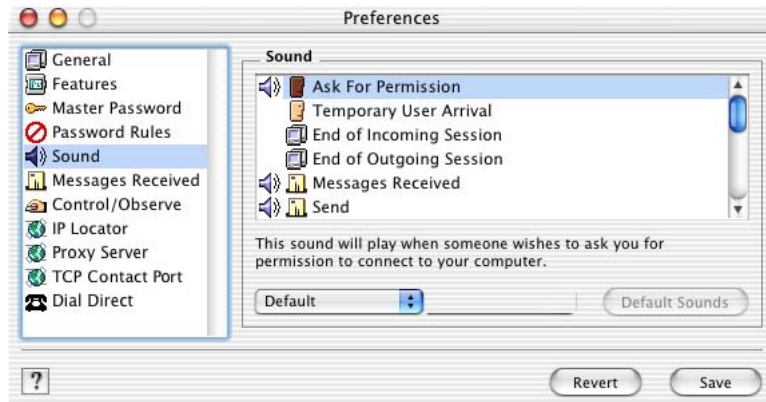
Preferences

General
Features
Master Password
Password Rules
Sound
Messages Received
Control/Observe
IP Locator
Proxy Server
TCP Contact Port
Dial Direct

Sound

Ask For Permission
Temporary User Arrival
End of Incoming Session
End of Outgoing Session
Messages Received
Send

This sound will play when someone wishes to ask you for permission to connect to your computer.

Default

Default Sounds

?

Revert

Save